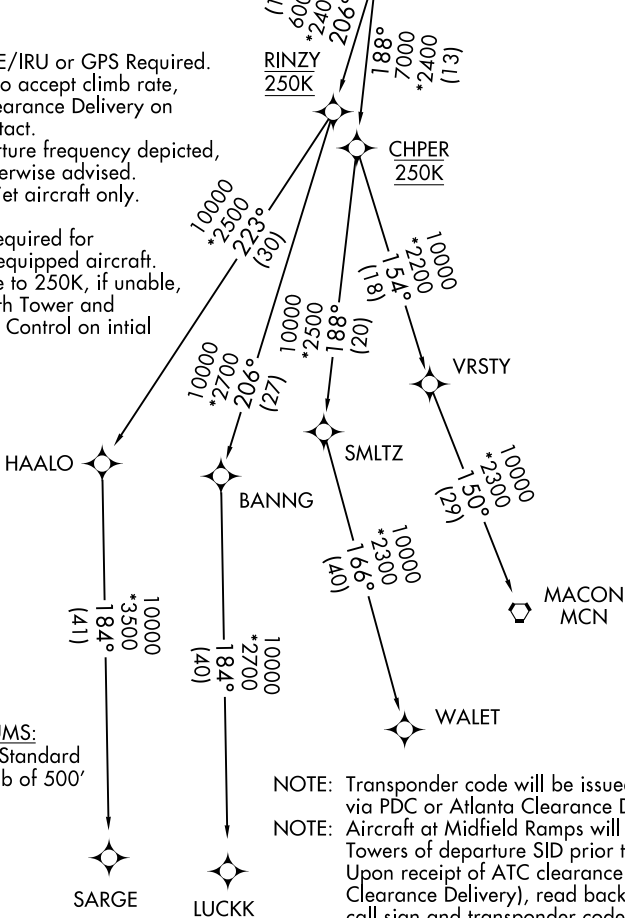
E/IRU or GPS Required.
o accept climb rate,
earance Delivery on
tact.
ture frequency depicted,
erwise advised.
et aircraft only.

equired for
equipped aircraft.
e to 250K, if unable,
h Tower and
Control on intial

RINZY
250K

CHPER
250K

188°
7000
*2400
(13)

206°
*240
600
(1

10000
*2500
223°
(30)

10000
*2200
154°
(18)

10000
*2500
188°
(20)

10000
*2700
206°
(27)

VRSTY

HAALO

SMLTZ

BANNG

10000
*2300
150°
(29)

10000
*2300
166°
(40)

MACON
MCN

10000
*3500
184°
(41)

10000
*2700
184°
(40)

WALET

UMS:
Standard
b of 500'

NOTE: Transponder code will be issue via PDC or Atlanta Clearance D
NOTE: Aircraft at Midfield Ramps will Towers of departure SID prior t Upon receipt of ATC clearance Clearance Delivery), read back call sign and transponder code

SARGE

LUCKK